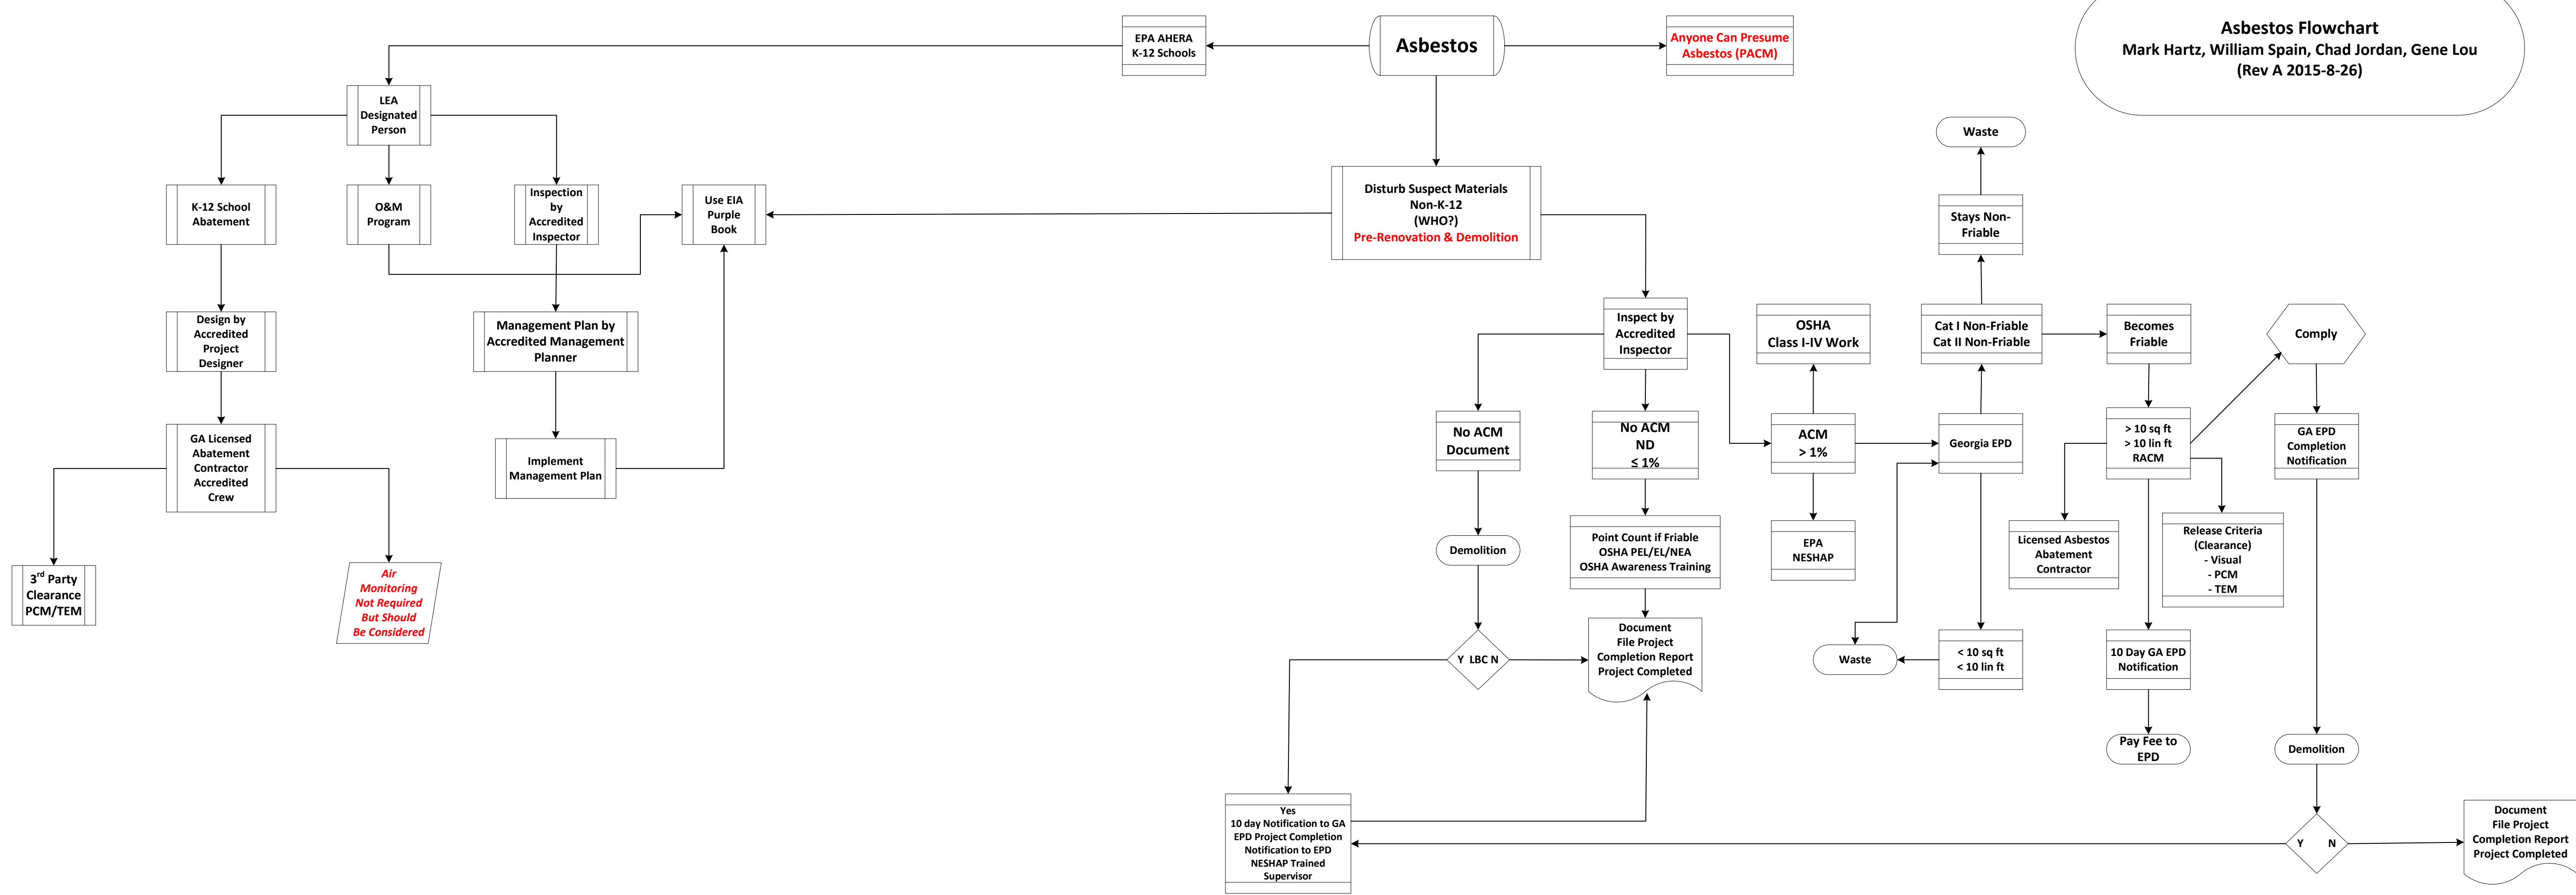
Asbestos Flowchart
Mark Hartz, William Spain, Chad Jordan, Gene Lou
(Rev A 2015-8-26)

Asbestos

EPA AHERA K-12 Schools

Anyone Can Presume Asbestos (PACM)

LEA Designated Person

K-12 School Abatement

O&M Program

Inspection by Accredited Inspector

Use EIA Purple Book

Disturb Suspect Materials Non-K-12 (WHO?) Pre-Renovation & Demolition

Design by Accredited Project Designer

Management Plan by Accredited Management Planner

Implement Management Plan

GA Licensed Abatement Contractor Accredited Crew

3$^{rd}$ Party Clearance PCM/TEM

Air Monitoring Not Required But Should Be Considered

Waste

Stays Non-Friable

Inspect by Accredited Inspector

OSHA Class I-IV Work

Cat I Non-Friable Cat II Non-Friable

Becomes Friable

Comply

No ACM Document

No ACM ND $\leq 1\%$

ACM $> 1\%$

Georgia EPD

$> 10$ sq ft $> 10$ lin ft RACM

GA EPD Completion Notification

Demolition

Point Count if Friable OSHA PEL/EL/NEA OSHA Awareness Training

EPA NESHAP

Licensed Asbestos Abatement Contractor

Release Criteria (Clearance) - Visual - PCM - TEM

Document File Project Completion Report Project Completed

Y LBC N

Waste

$< 10$ sq ft $< 10$ lin ft

10 Day GA EPD Notification

Pay Fee to EPD

Demolition

Yes 10 day Notification to GA EPD Project Completion Notification to EPD NESHAP Trained Supervisor

Y N

Document File Project Completion Report Project Completed